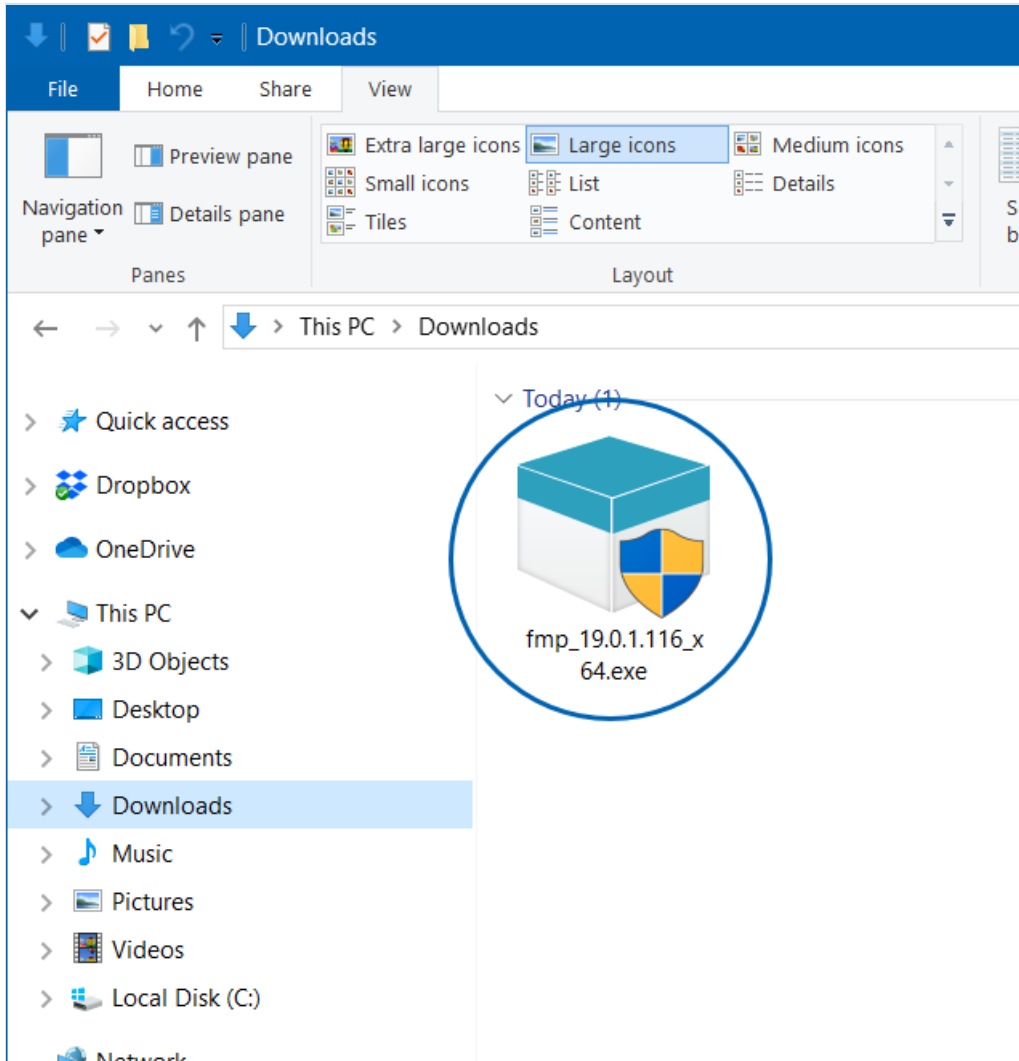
Downloads

File Home Share View

Navigation pane
Preview pane
Details pane
Panes

Extra large icons
Large icons
Medium icons
Small icons
List
Details
Tiles
Content
Layout

S
b

This PC > Downloads

Today (1)

fmp_19.0.1.116_x64.exe

Quick access
Dropbox
OneDrive
This PC
3D Objects
Desktop
Documents
Downloads
Music
Pictures
Videos
Local Disk (C:)
Network